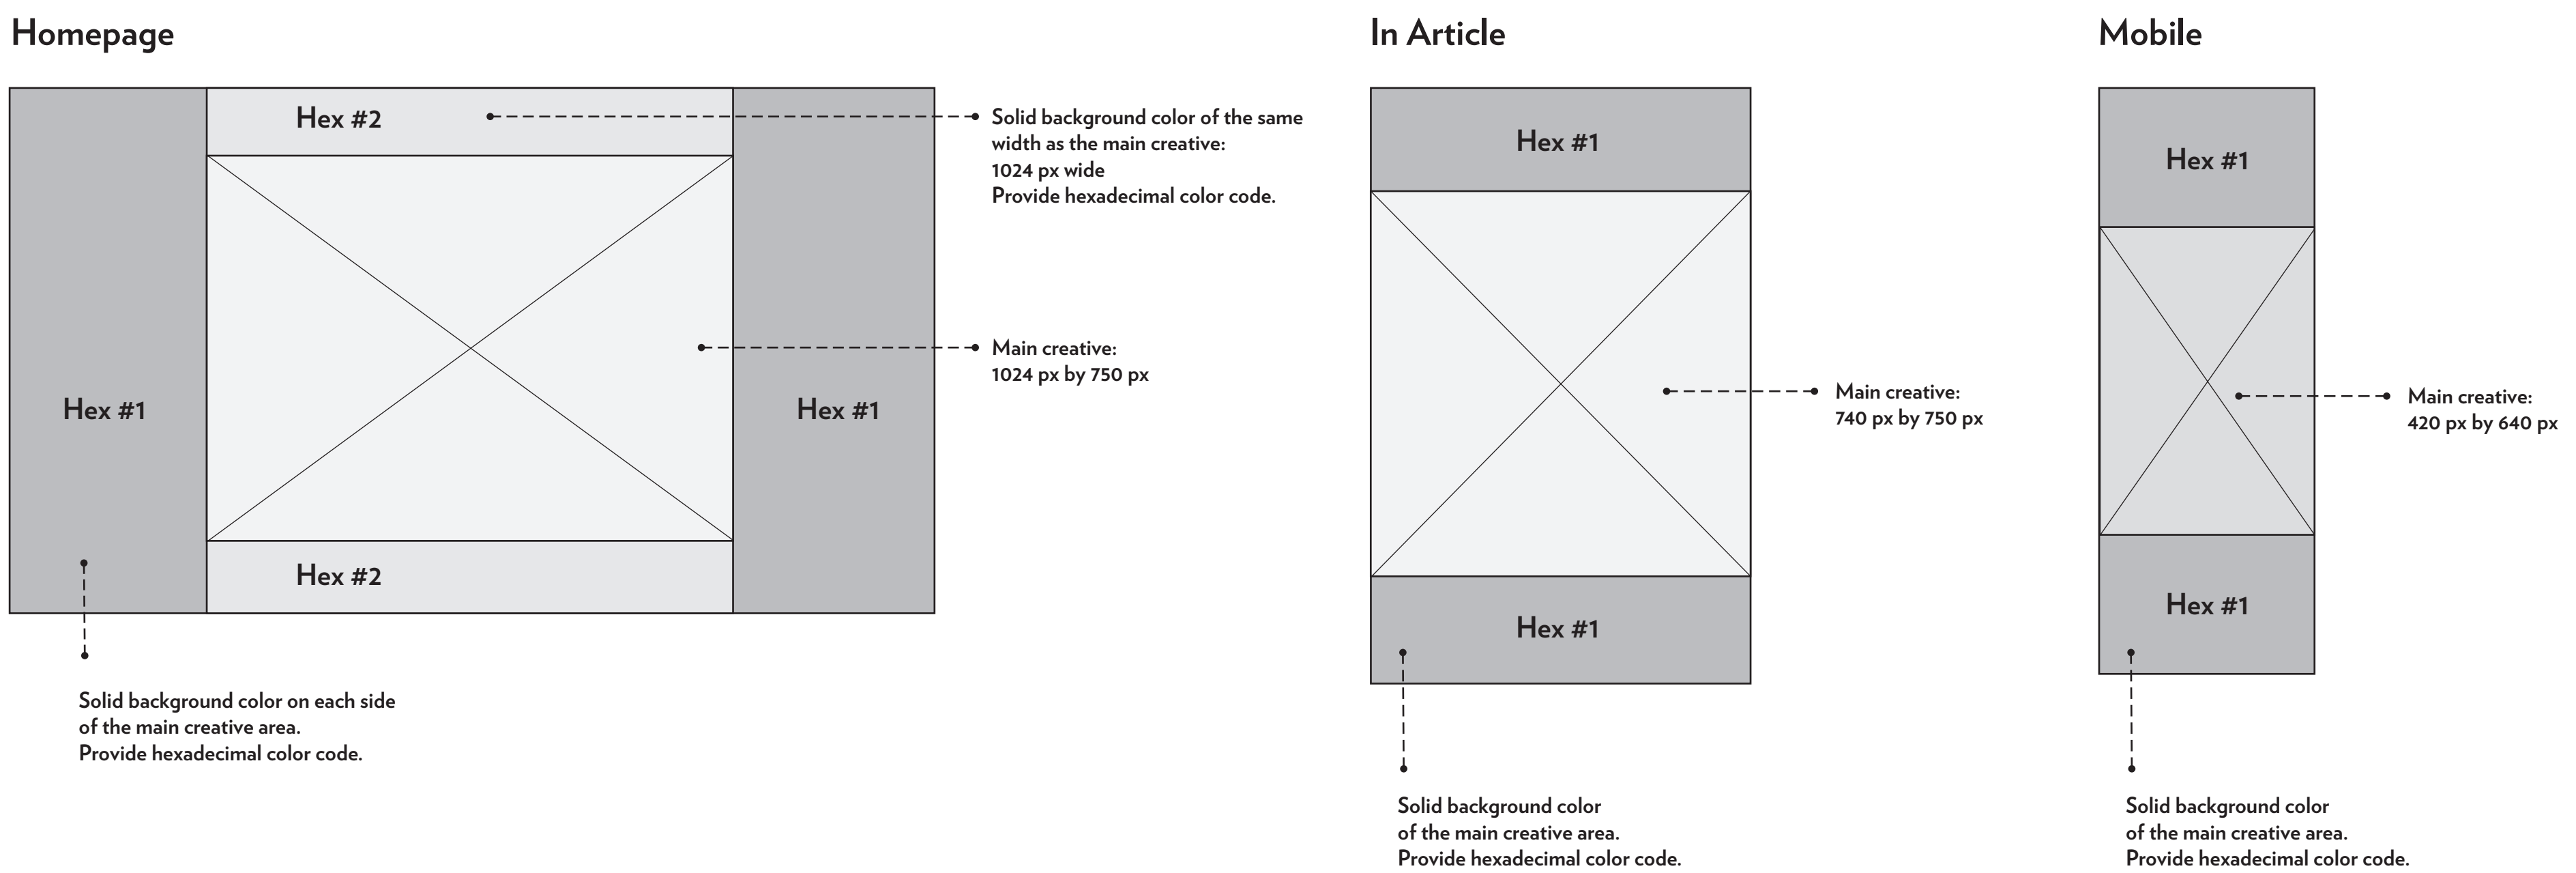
Homepage

Hex #2

Solid background color of the same width as the main creative:
1024 px wide
Provide hexadecimal color code.

Hex #1

Main creative:
1024 px by 750 px

Hex #1

Hex #2

Solid background color on each side of the main creative area.
Provide hexadecimal color code.

In Article

Hex #1

Main creative:
740 px by 750 px

Hex #1

Solid background color of the main creative area.
Provide hexadecimal color code.

Mobile

Hex #1

Main creative:
420 px by 640 px

Hex #1

Solid background color of the main creative area.
Provide hexadecimal color code.